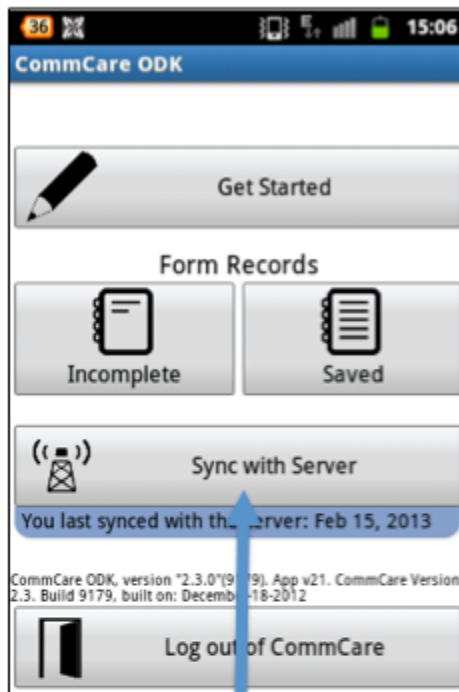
36 15:06

CommCare ODK

Get Started

Form Records

Incomplete

Saved

Sync with Server

You last synced with th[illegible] server: Feb 15, 2013

CommCare ODK, version "2.3.0"(9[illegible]9). App v21. CommCare Version 2.3. Build 9179, built on: Decemb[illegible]-18-2012

Log out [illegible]f CommCare